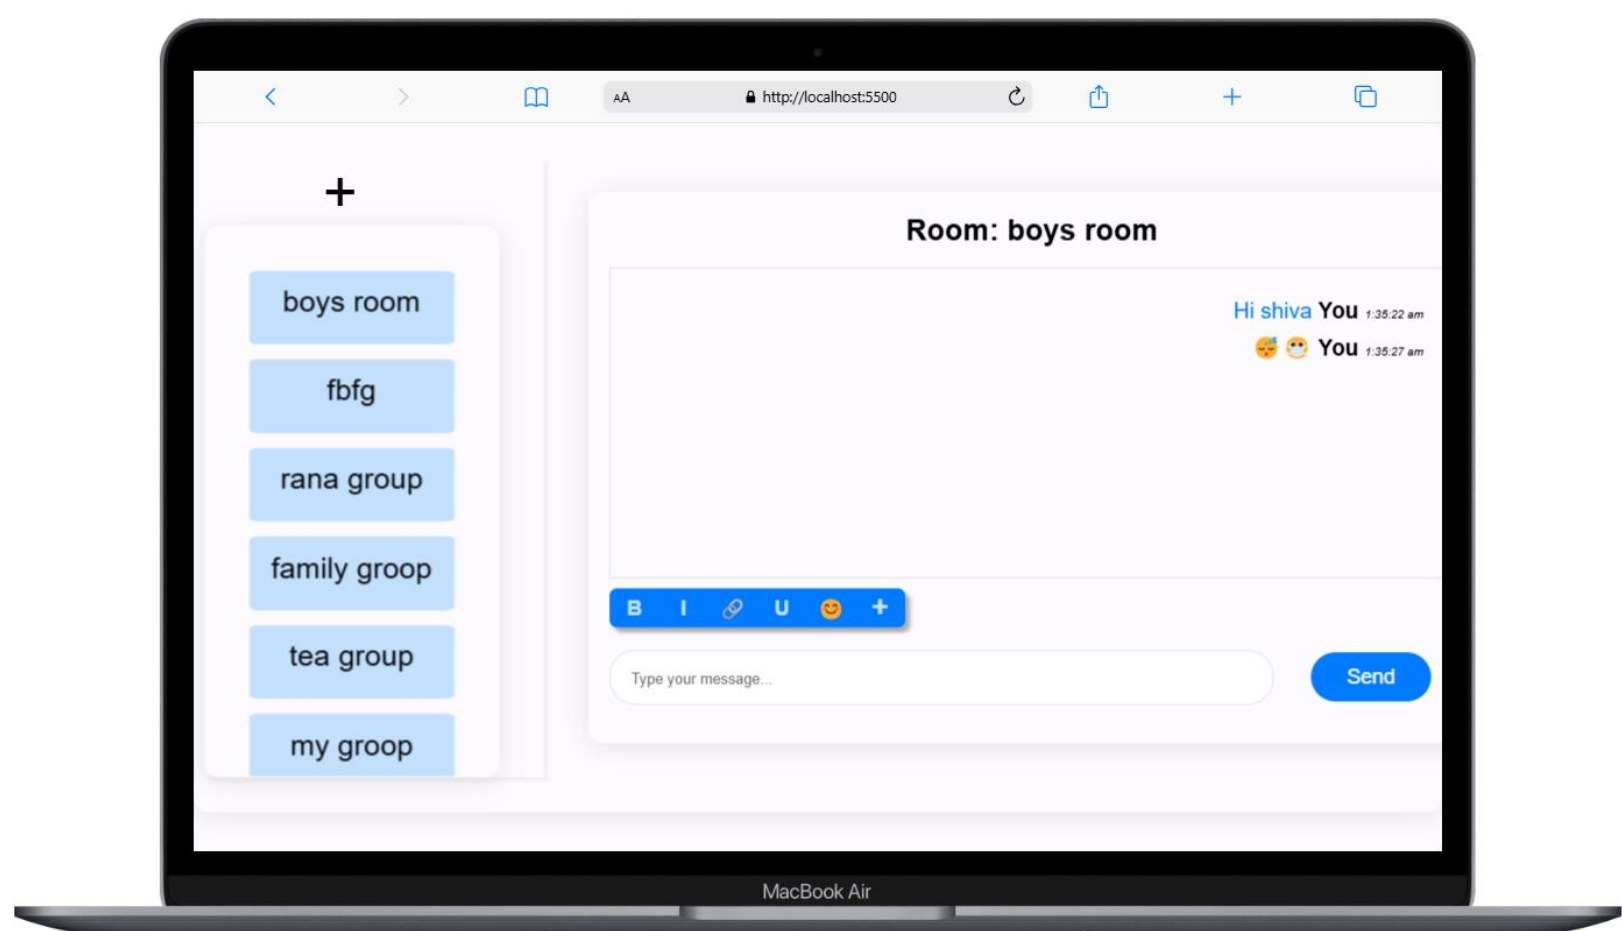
AA http://localhost:5500

+

boys room

fbfg

rana group

family groop

tea group

my groop

Room: boys room

Hi shiva You 1:35:22 am

😴 😷 You 1:35:27 am

B I U 😊 +

Type your message...

Send

MacBook Air